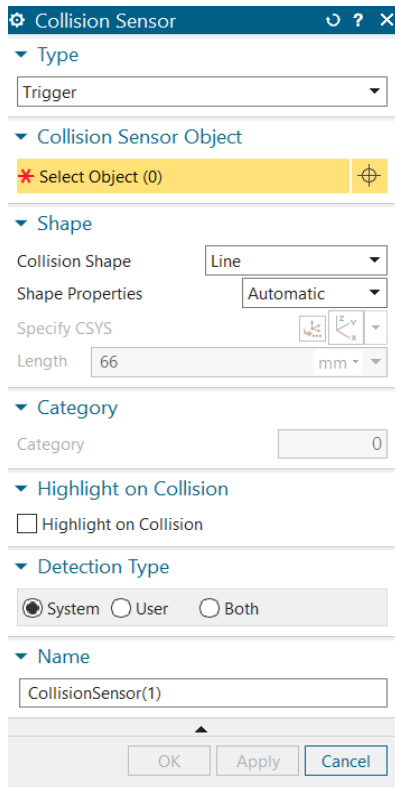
Collision Sensor

Type

Trigger

Collision Sensor Object

Select Object (0)

Shape

Collision Shape Line

Shape Properties Automatic

Specify CSYS

Length 66 mm

Category

Category 0

Highlight on Collision

Highlight on Collision

Detection Type

System User Both

Name

CollisionSensor(1)

OK Apply Cancel